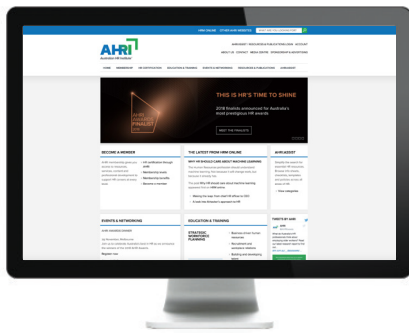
AHRI
Australian HR Institute

HOME

THIS IS HR'S TIME TO SHINE
2018 finalists announced for Australia's most prestigious HR awards

MEET THE FINALISTS

BECOME A MEMBER

THE LATEST FROM HRM ONLINE

AHRI ASSIST

EVENTS & NETWORKING

EDUCATION & TRAINING

STRATEGIC WORKFORCE PLANNING

TWEETS BY AHRI

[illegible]